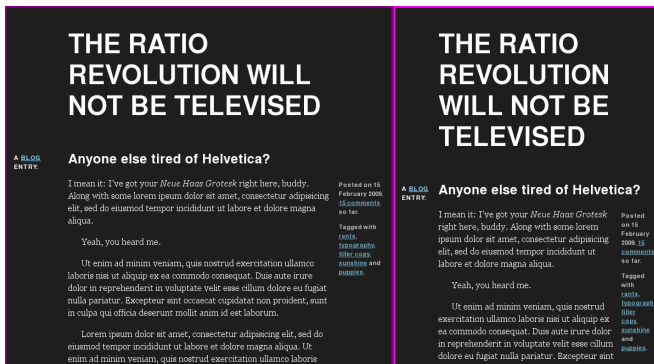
THE RATIO REVOLUTION WILL NOT BE TELEVISED

A BLOG ENTRY:

Anyone else tired of Helvetica?

I mean it: I've got your Neue Haas Grotesk right here, buddy. Along with some lorem ipsum dolor sit amet, consectetur adipisicing elit, sed do eiusmod tempor incididunt ut labore et dolore magna aliqua.

Yeah, you heard me.

Ut enim ad minim veniam, quis nostrud exercitation ullamco laboris nisi ut aliquip ex ea commodo consequat. Duis aute irure dolor in reprehenderit in voluptate velit esse cillum dolore eu fugiat nulla pariatur. Excepteur sint occaecat cupidatat non proident, sunt in culpa qui officia deserunt mollit anim id est laborum.

Lorem ipsum dolor sit amet, consectetur adipisicing elit, sed do eiusmod tempor incididunt ut labore et dolore magna aliqua. Ut enim ad minim veniam, quis nostrud exercitation ullamco laboris

Posted on 15 February 2009. 15 comments so far.

Tagged with rants, typography, filler copy, sunshine and puppies.

THE RATIO REVOLUTION WILL NOT BE TELEVISED

A BLOG ENTRY:

Anyone else tired of Helvetica?

I mean it: I've got your Neue Haas Grotesk right here, buddy. Along with some lorem ipsum dolor sit amet, consectetur adipisicing elit, sed do eiusmod tempor incididunt ut labore et dolore magna aliqua.

Yeah, you heard me.

Ut enim ad minim veniam, quis nostrud exercitation ullamco laboris nisi ut aliquip ex ea commodo consequat. Duis aute irure dolor in reprehenderit in voluptate velit esse cillum dolore eu fugiat nulla pariatur. Excepteur sint

Posted on 15 February 2009. 15 comments so far.

Tagged with rants, typography, filler copy, sunshine and puppies.